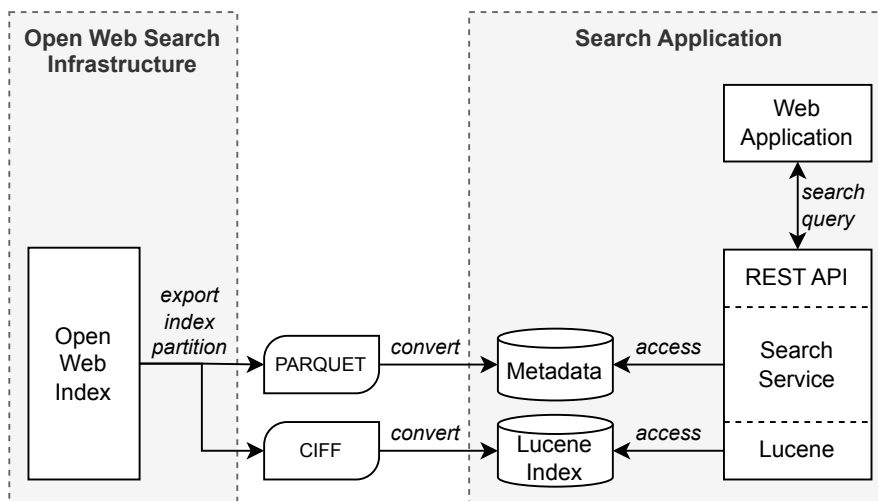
Open Web Search Infrastructure

Search Application

Web Application

search query

REST API

Open Web Index

export index partition

PARQUET

convert

Metadata

access

Search Service

CIFF

convert

Lucene Index

access

Lucene